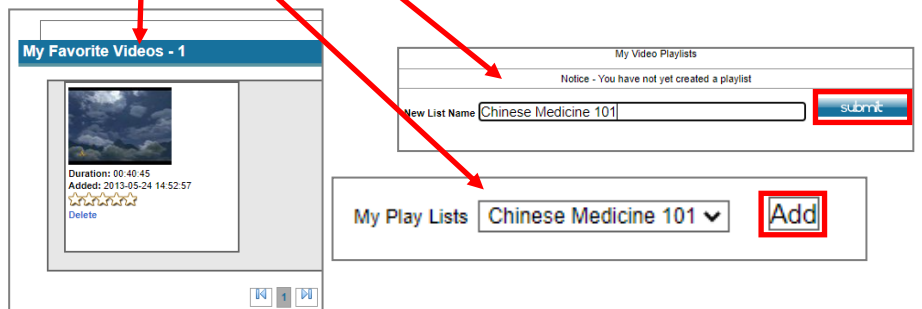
My Favorite Videos - 1

Duration: 00:40:45
Added: 2013-05-24 14:52:57
Delete

1

My Video Playlists

Notice - You have not yet created a playlist

New List Name Chinese Medicine 101

submit

My Play Lists Chinese Medicine 101

Add